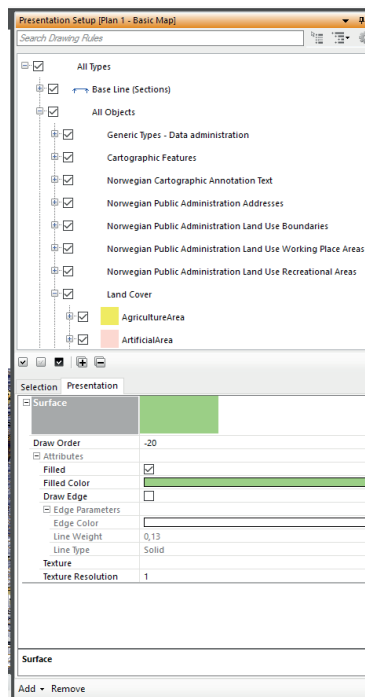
Presentation Setup [Plan 1 - Basic Map]

Search Drawing Rules

All Types

Base Line (Sections)

All Objects

Generic Types - Data administration

Cartographic Features

Norwegian Cartographic Annotation Text

Norwegian Public Administration Addresses

Norwegian Public Administration Land Use Boundaries

Norwegian Public Administration Land Use Working Place Areas

Norwegian Public Administration Land Use Recreational Areas

Land Cover

AgricultureArea

ArtificialArea

Selection Presentation

Surface

| | |
|---|---|
| Draw Order | -20 |
| Attributes | |
| Filled | ☑ |
| Filled Color | |
| Draw Edge | ☐ |
| Edge Parameters | |
| Edge Color | |
| Line Weight | 0,13 |
| Line Type | Solid |
| Texture | |
| Texture Resolution | 1 |

Surface

Add • Remove